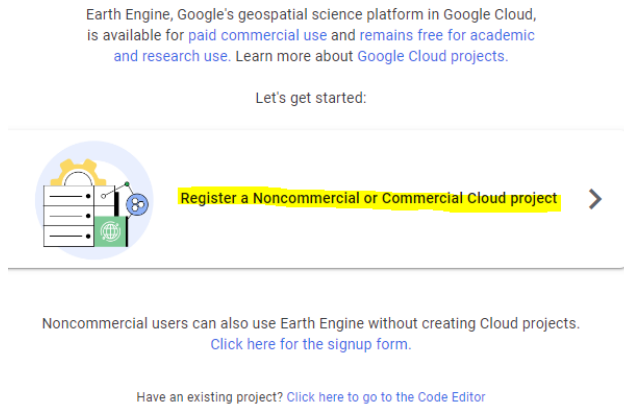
Earth Engine, Google's geospatial science platform in Google Cloud, is available for paid commercial use and remains free for academic and research use. Learn more about Google Cloud projects.

Let's get started:

Register a Noncommercial or Commercial Cloud project

Noncommercial users can also use Earth Engine without creating Cloud projects. Click here for the signup form.

Have an existing project? Click here to go to the Code Editor